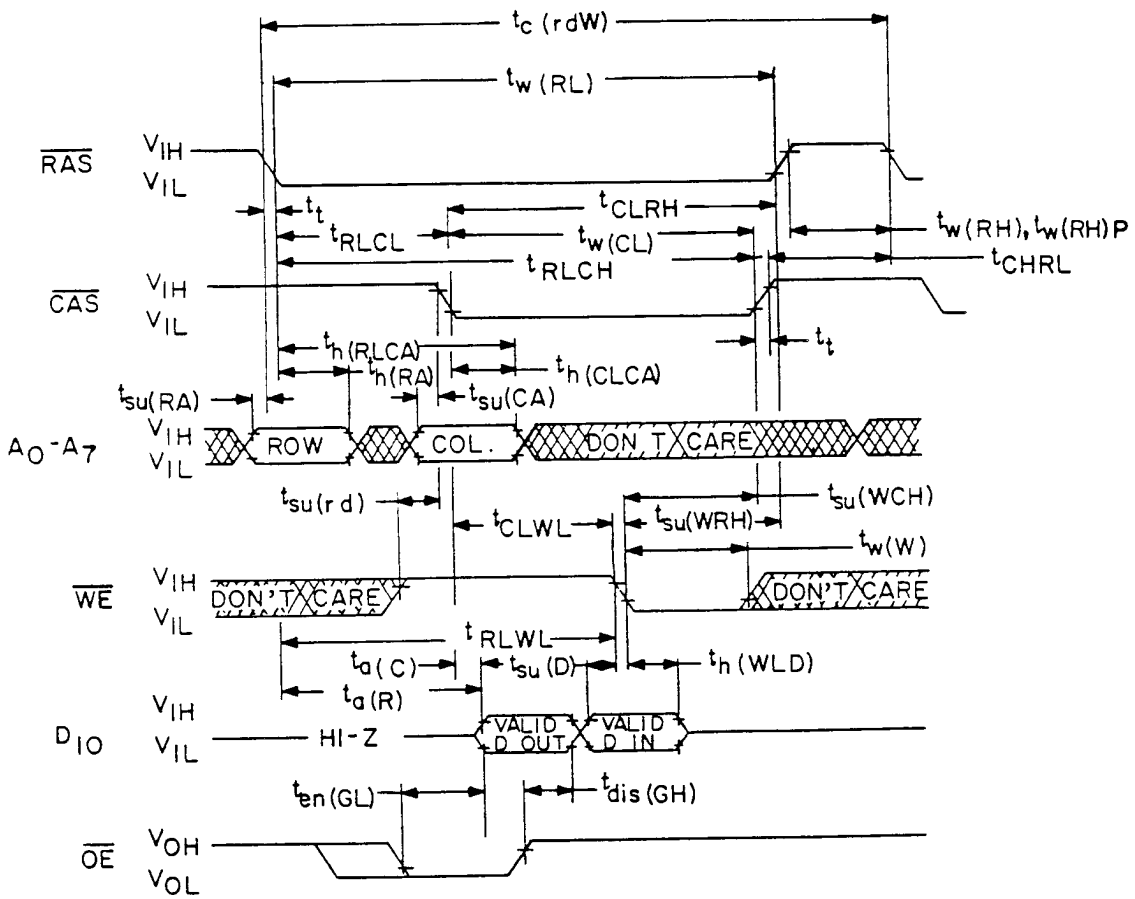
$t_{c\ (rdW)}$

$t_{w\ (RL)}$

$\overline{RAS}$ $V_{IH}$ $V_{IL}$

$t_t$

$t_{CLRH}$

$t_{RLCL}$

$t_{w\ (CL)}$

$t_{w\ (RH)}, t_{w\ (RH)P}$

$t_{RLCH}$

$t_{CHRL}$

$\overline{CAS}$ $V_{IH}$ $V_{IL}$

$t_t$

$t_{h\ (RLCA)}$

$t_{h\ (RA)}$

$t_{h\ (CLCA)}$

$t_{su(RA)}$

$t_{su(CA)}$

$A_0$-$A_7$ $V_{IH}$ $V_{IL}$

ROW

COL.

DON'T CARE

$t_{su(rd)}$

$t_{su(WCH)}$

$t_{CLWL}$

$t_{su(WRH)}$

$t_{w\ (W)}$

$\overline{WE}$ $V_{IH}$ $V_{IL}$

DON'T CARE

DON'T CARE

$t_{RLWL}$

$t_{a\ (C)}$

$t_{su\ (D)}$

$t_{h\ (WLD)}$

$t_{a\ (R)}$

$D_{IO}$ $V_{IH}$ $V_{IL}$

HI-Z

VALID D OUT

VALID D IN

$t_{en\ (GL)}$

$t_{dis\ (GH)}$

$\overline{OE}$ $V_{OH}$ $V_{OL}$